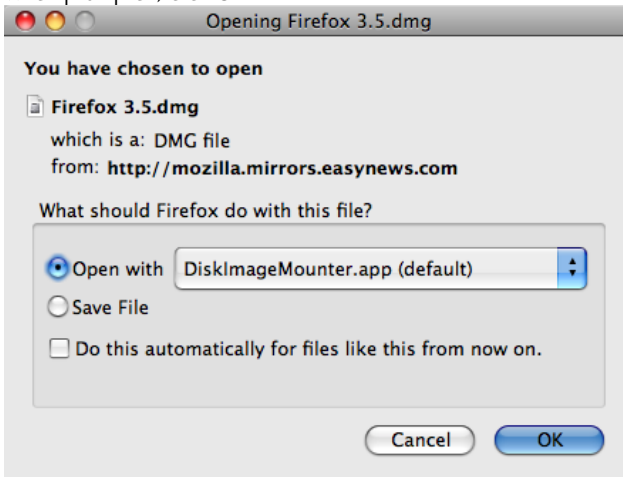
Opening Firefox 3.5.dmg

You have chosen to open

Firefox 3.5.dmg

which is a: DMG file

from: http://mozilla.mirrors.easynews.com

What should Firefox do with this file?

Open with DiskImageMounter.app (default)

Save File

Do this automatically for files like this from now on.

Cancel OK